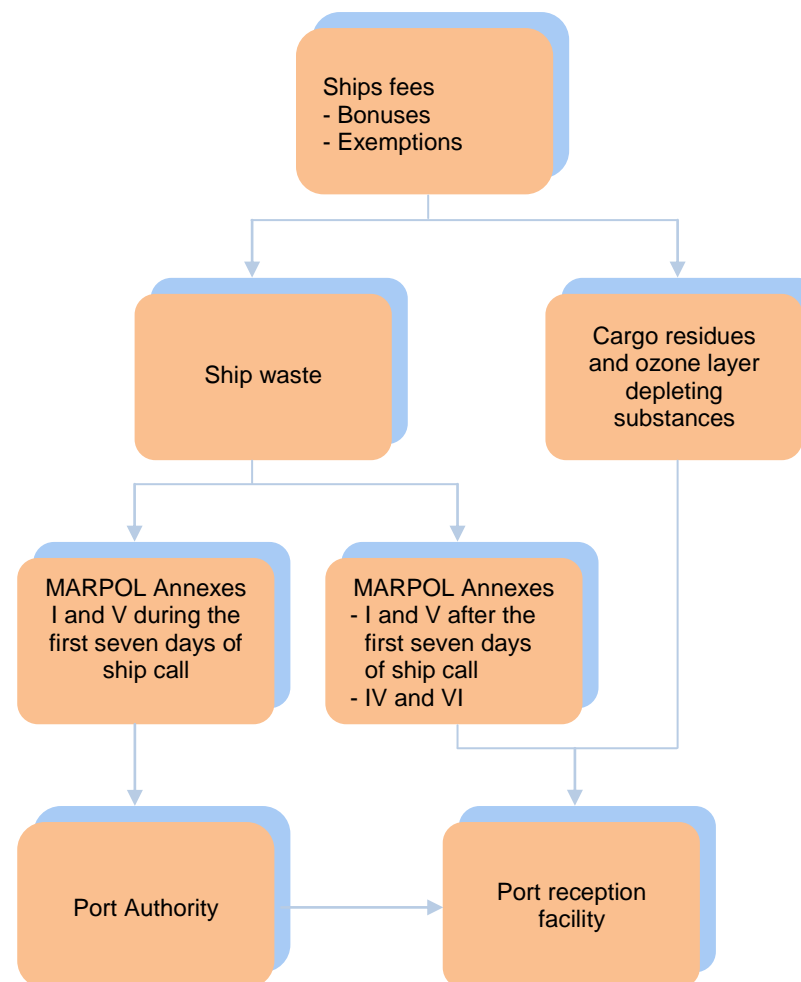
Ships fees
- Bonuses
- Exemptions

Ship waste

Cargo residues and ozone layer depleting substances

MARPOL Annexes I and V during the first seven days of ship call

MARPOL Annexes
- I and V after the first seven days of ship call
- IV and VI

Port Authority

Port reception facility